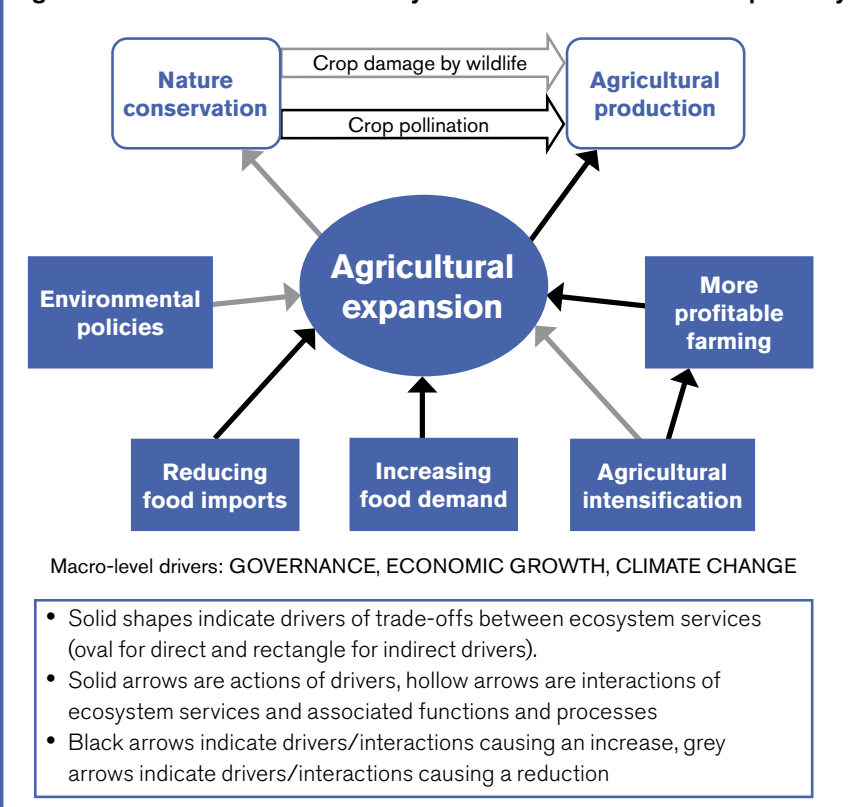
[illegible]

Nature conservation

Crop damage by wildlife

Crop pollination

Agricultural production

Environmental policies

Agricultural expansion

More profitable farming

Reducing food imports

Increasing food demand

Agricultural intensification

Macro-level drivers: GOVERNANCE, ECONOMIC GROWTH, CLIMATE CHANGE

• Solid shapes indicate drivers of trade-offs between ecosystem services (oval for direct and rectangle for indirect drivers).
• Solid arrows are actions of drivers, hollow arrows are interactions of ecosystem services and associated functions and processes
• Black arrows indicate drivers/interactions causing an increase, grey arrows indicate drivers/interactions causing a reduction